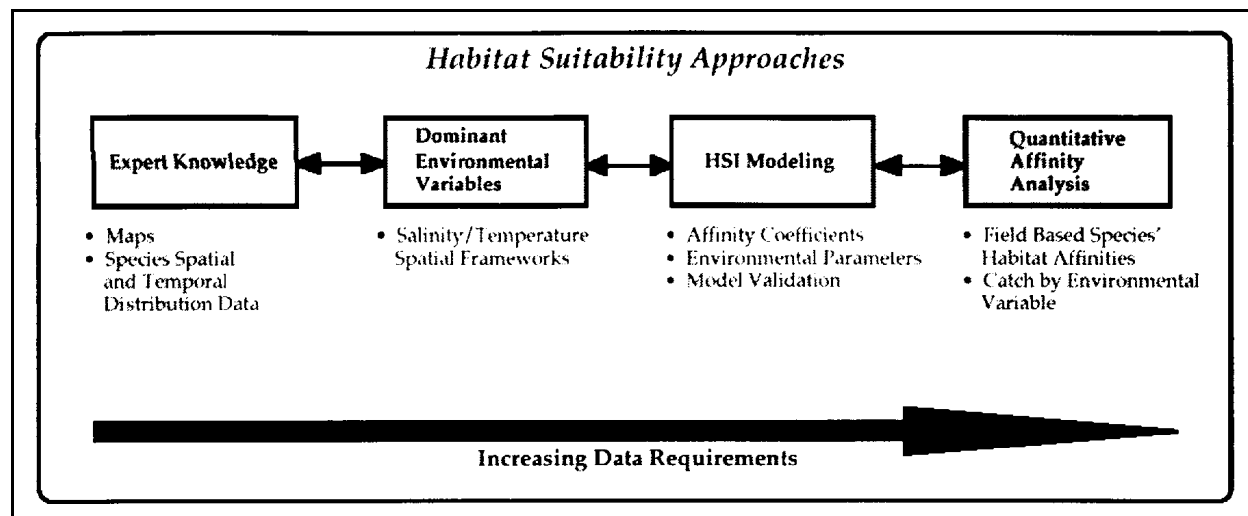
Habitat Suitability Approaches

Expert Knowledge

Dominant Environmental Variables

HSI Modeling

Quantitative Affinity Analysis

• Maps
• Species Spatial and Temporal Distribution Data

• Salinity/Temperature Spatial Frameworks

• Affinity Coefficients
• Environmental Parameters
• Model Validation

• Field Based Species' Habitat Affinities
• Catch by Environmental Variable

Increasing Data Requirements